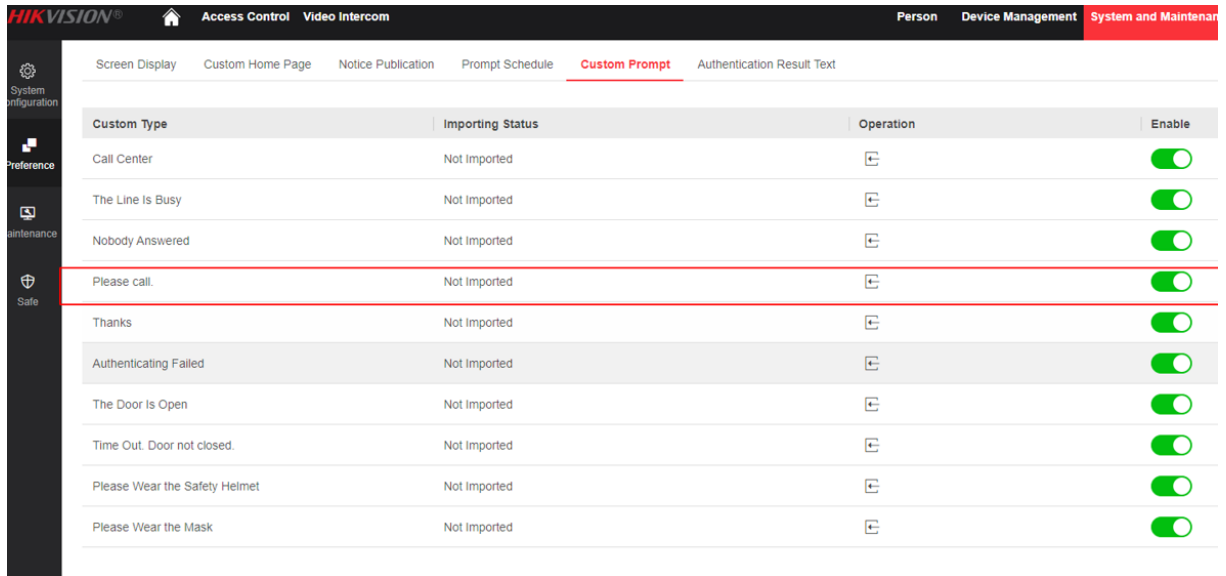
HIKVISION®

Access Control Video Intercom

Person Device Management System and Maintenan

System onfiguration

Preference

aintenance

Safe

Screen Display Custom Home Page Notice Publication Prompt Schedule Custom Prompt Authentication Result Text

| Custom Type | Importing Status | Operation | Enable |
|---|---|---|---|
| Call Center | Not Imported | | |
| The Line Is Busy | Not Imported | | |
| Nobody Answered | Not Imported | | |
| Please call. | Not Imported | | |
| Thanks | Not Imported | | |
| Authenticating Failed | Not Imported | | |
| The Door Is Open | Not Imported | | |
| Time Out. Door not closed. | Not Imported | | |
| Please Wear the Safety Helmet | Not Imported | | |
| Please Wear the Mask | Not Imported | | |